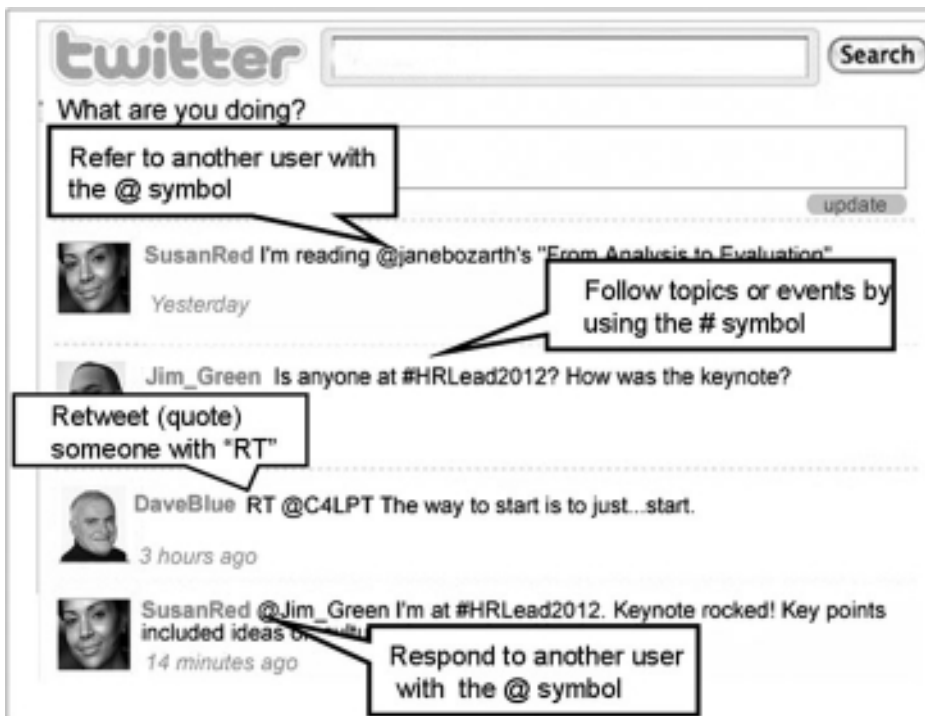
twitter

Search

What are you doing?

Refer to another user with the @ symbol

update

SusanRed I'm reading @janebozarth's "From Analysis to Evaluation"

Yesterday

Follow topics or events by using the # symbol

Jim_Green Is anyone at #HRLead2012? How was the keynote?

Retweet (quote) someone with "RT"

DaveBlue RT @C4LPT The way to start is to just...start.

3 hours ago

SusanRed @Jim_Green I'm at #HRLead2012. Keynote rocked! Key points included ideas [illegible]

14 minutes ago

Respond to another user with the @ symbol